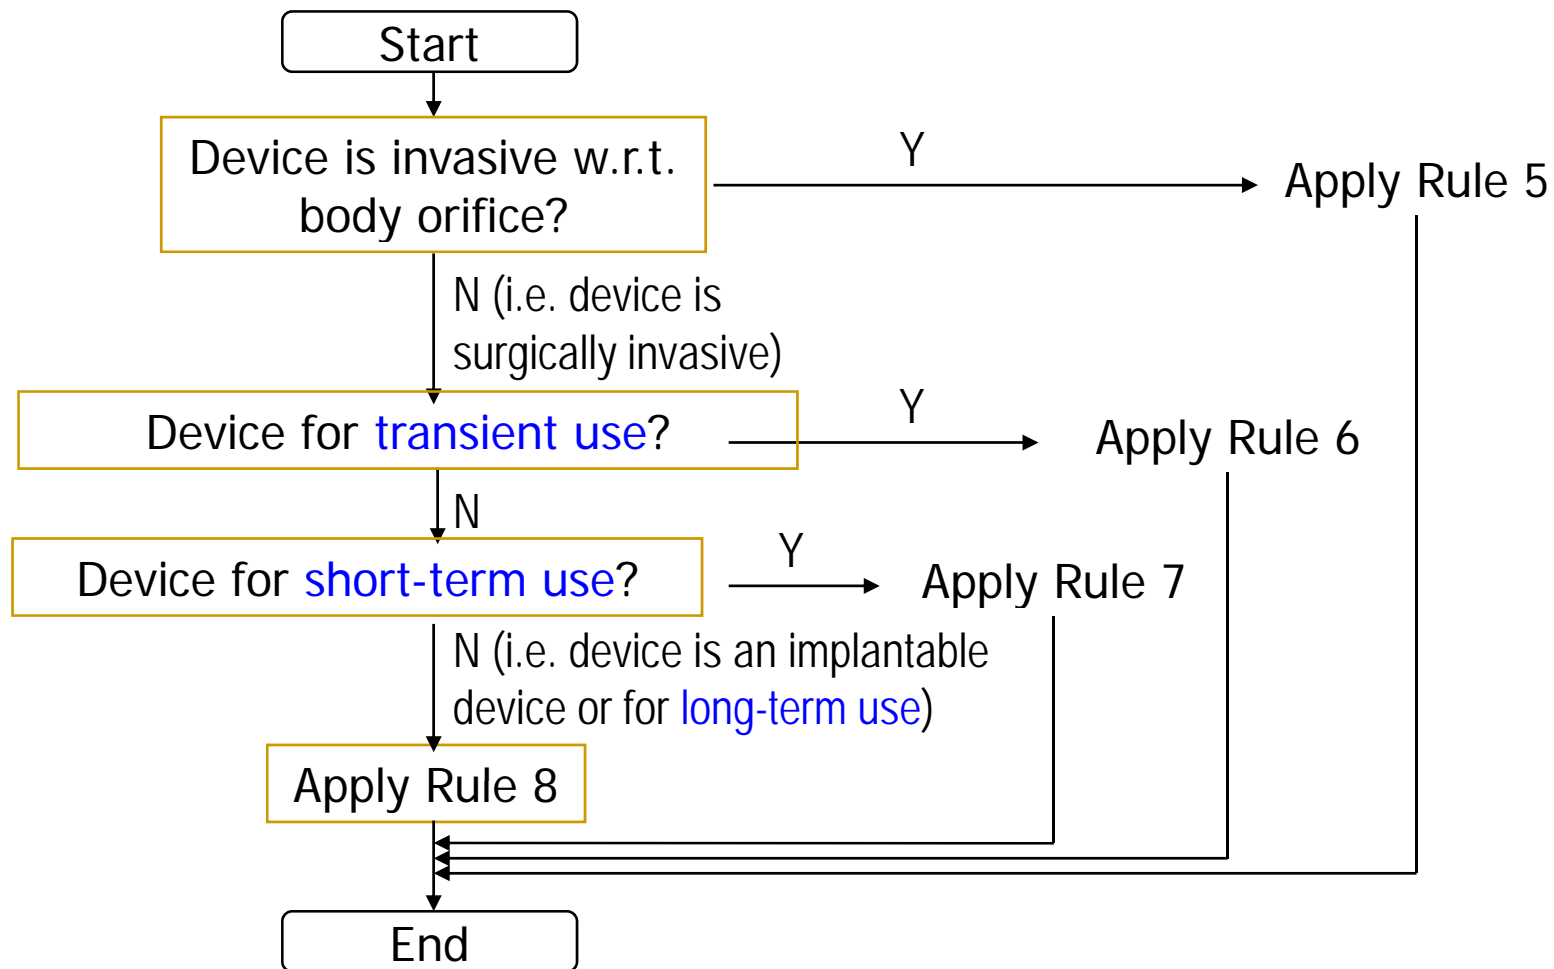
Start

Device is invasive w.r.t. body orifice?

Y

Apply Rule 5

N (i.e. device is surgically invasive)

Device for transient use?

Y

Apply Rule 6

N

Device for short-term use?

Y

Apply Rule 7

N (i.e. device is an implantable device or for long-term use)

Apply Rule 8

End